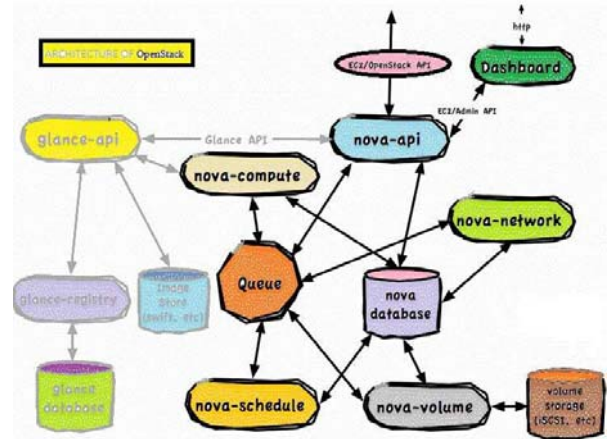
ARCHITECTURE OF OpenStack

http

EC2/OpenStack API

Dashboard

EC2/Admin API

glance-api

Glance API

nova-api

nova-compute

nova-network

Queue

nova database

glance-registry

image store (swift, etc)

glance database

nova-schedule

nova-volume

volume storage (iSCSI, etc)